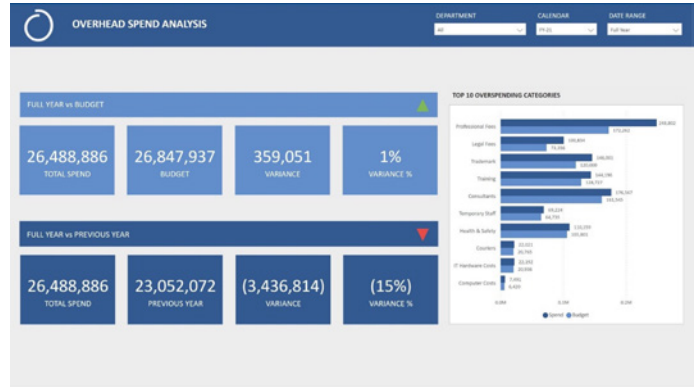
OVERHEAD SPEND ANALYSIS

DEPARTMENT
All

CALENDAR
FY-21

DATE RANGE
Full Year

FULL YEAR vs BUDGET

26,488,886
TOTAL SPEND

26,847,937
BUDGET

359,051
VARIANCE

1%
VARIANCE %

FULL YEAR vs PREVIOUS YEAR

26,488,886
TOTAL SPEND

23,052,072
PREVIOUS YEAR

(3,436,814)
VARIANCE

(15%)
VARIANCE %

TOP 10 OVERSPENDING CATEGORIES

Professional Fees
Legal Fees
Trademark
Training
Consultants
Temporary Staff
Health & Safety
Couriers
IT Hardware Costs
Computer Costs

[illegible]

Spend
Budget